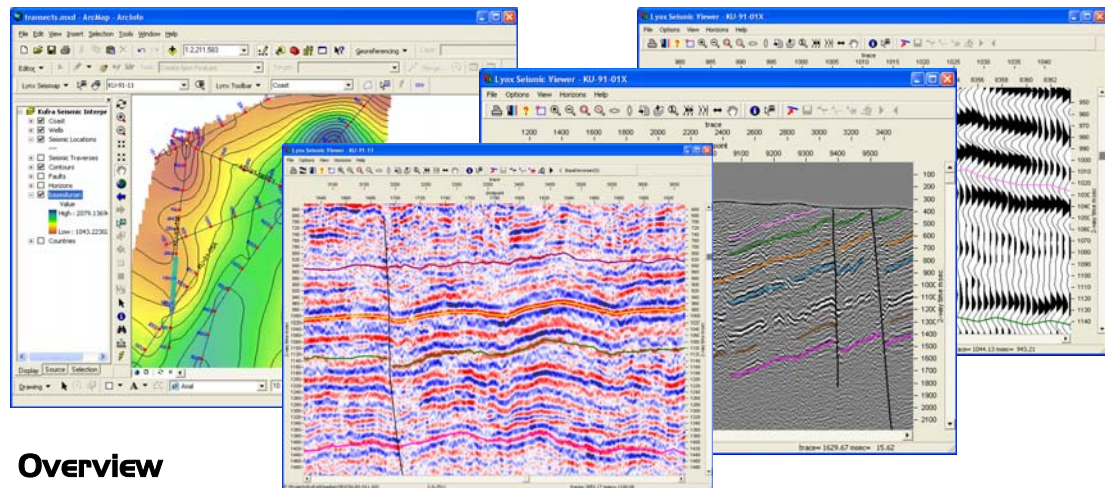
transects.mxd - ArcMap - ArcInfo

File Edit View Insert Selection Tools Window Help

1:2,211,583

Georeferencing

Editor

Task: Create New Feature

Target:

Lynx Seismap

KU-91-11

Lynx Toolbar

Coast

Kufra Seismic Interp
Coast
Wells
Seismic Locations
Seismic Traverses
Contours
Faults
Horizons
basesilurian
Value
High : 2079.1369
Low : 1043.2230
Countries

Display Source Selection

Drawing

Arial

10

Lynx Seismic Viewer - KU-91-11

File Options View Horizons Help

Lynx Seismic Viewer - KU-91-01X

File Options View Horizons Help

trace

1200 1400 1600 1800 2000 2200 2400 2600 2800 3000 3200 3400

9100 9200 9300 9400 9500

100
200
300
400
500
600
700
800
900
1000
1100
1200
1300
1400
1500
1600
1700
1800
1900
2000
2100

2-way time msec

trace= 1629.67 msec= 15.62

Lynx Seismic Viewer - KU-91-01X

File Options View Horizons Help

trace

950
960
970
980
990
1000
1010
1020
1030
1040
1050
1060
1070
1080
1090
1100
1110
1120
1130
1140

2-way time msec

trace= 1044.13 msec= 943.21

Overview